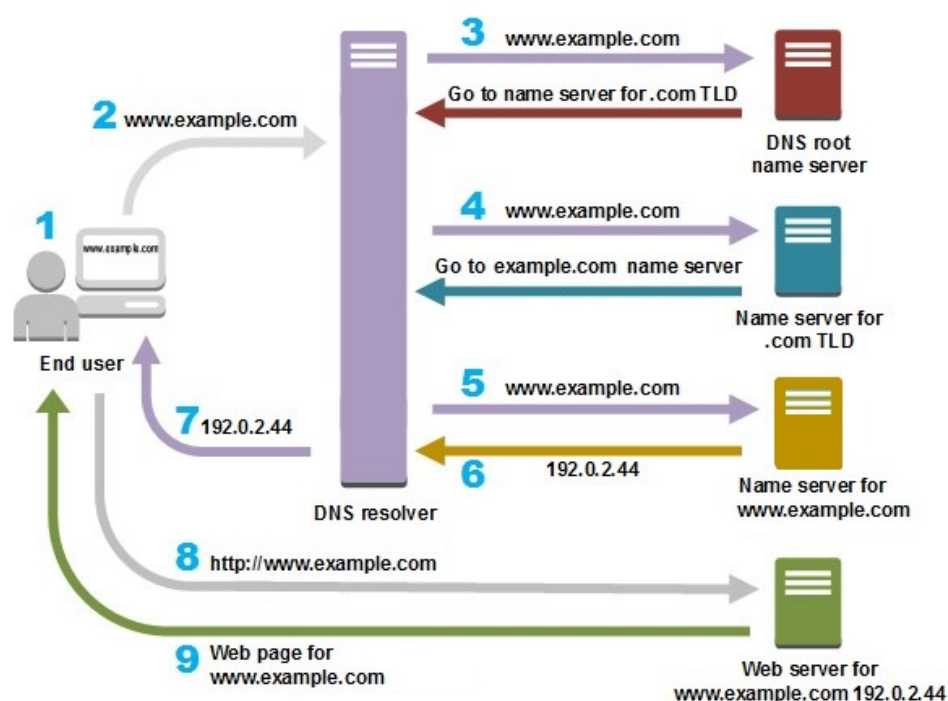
3 www.example.com

Go to name server for .com TLD

DNS root name server

2 www.example.com

1

www.example.com

End user

4 www.example.com

Go to example.com name server

Name server for .com TLD

5 www.example.com

7 192.0.2.44

6 192.0.2.44

Name server for www.example.com

DNS resolver

8 http://www.example.com

9 Web page for www.example.com

Web server for www.example.com 192.0.2.44